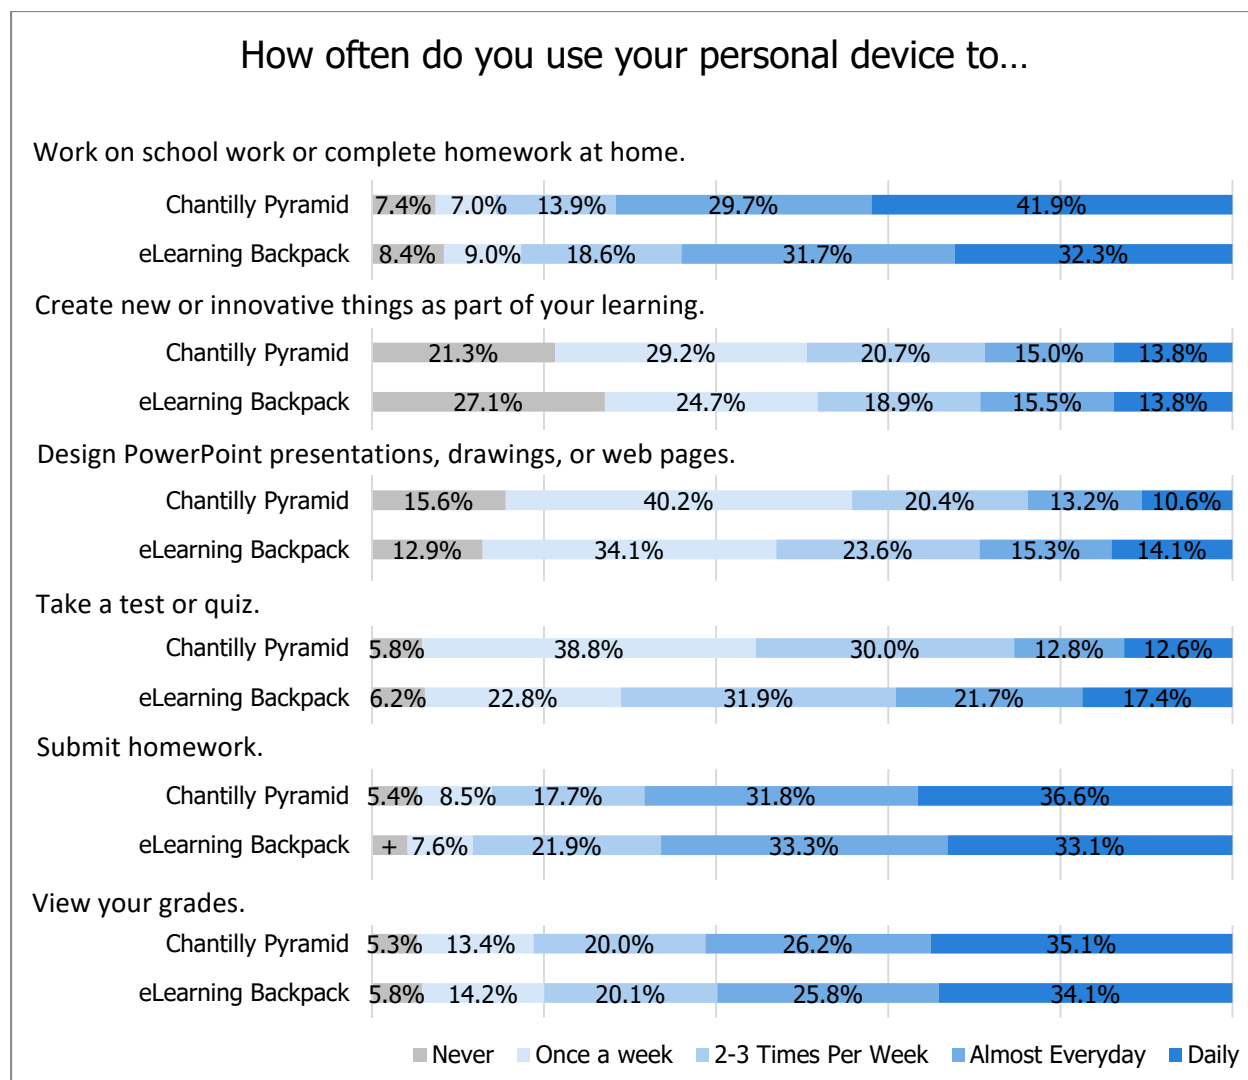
How often do you use your personal device to…

Work on school work or complete homework at home.

Chantilly Pyramid 7.4% 7.0% 13.9% 29.7% 41.9%

eLearning Backpack 8.4% 9.0% 18.6% 31.7% 32.3%

Create new or innovative things as part of your learning.

Chantilly Pyramid 21.3% 29.2% 20.7% 15.0% 13.8%

eLearning Backpack 27.1% 24.7% 18.9% 15.5% 13.8%

Design PowerPoint presentations, drawings, or web pages.

Chantilly Pyramid 15.6% 40.2% 20.4% 13.2% 10.6%

eLearning Backpack 12.9% 34.1% 23.6% 15.3% 14.1%

Take a test or quiz.

Chantilly Pyramid 5.8% 38.8% 30.0% 12.8% 12.6%

eLearning Backpack 6.2% 22.8% 31.9% 21.7% 17.4%

Submit homework.

Chantilly Pyramid 5.4% 8.5% 17.7% 31.8% 36.6%

eLearning Backpack + 7.6% 21.9% 33.3% 33.1%

View your grades.

Chantilly Pyramid 5.3% 13.4% 20.0% 26.2% 35.1%

eLearning Backpack 5.8% 14.2% 20.1% 25.8% 34.1%

Never Once a week 2-3 Times Per Week Almost Everyday Daily